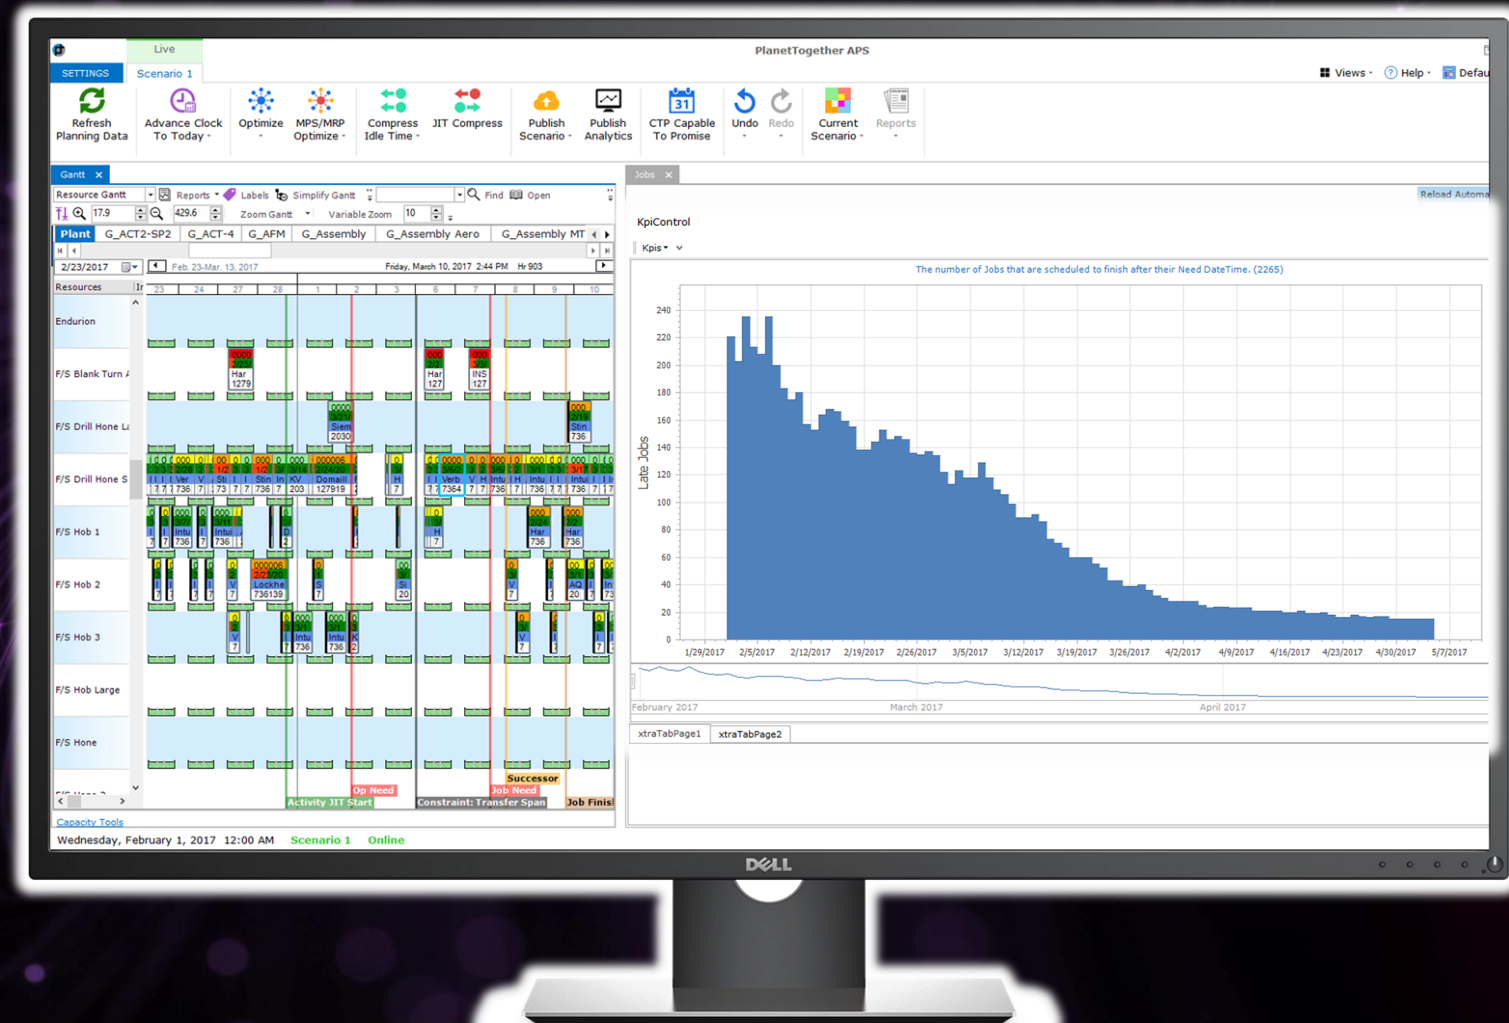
Live

PlanetTogether APS

SETTINGS Scenario 1

Views Help Defau

Refresh Planning Data
Advance Clock To Today
Optimize
MPS/MRP Optimize
Compress Idle Time
JIT Compress
Publish Scenario
Publish Analytics
CTP Capable To Promise
Undo
Redo
Current Scenario
Reports

Gantt

Resource Gantt Reports Labels Simplify Gantt Find Open

17.9 429.6 Zoom Gantt Variable Zoom 10

Plant G_ACT2-SP2 G_ACT-4 G_AFM G_Assembly G_Assembly Aero G_Assembly MT

2/23/2017 Feb. 23-Mar. 13, 2017 Friday, March 10, 2017 2:44 PM Hr 903

Resources

23 24 27 28 1 2 3 6 7 8 9 10

Endurion
F/S Blank Turn
F/S Drill Hone L
F/S Drill Hone S
F/S Hob 1
F/S Hob 2
F/S Hob 3
F/S Hob Large
F/S Hone

Har 1279
Har 127
INS 127
Siem 2030
Stin 736
Ver 736
Stin 736
KV 203
Domail 127919
Verb 7364
Intu 736
Intu 736
Intu 736
Har 736
Har 736
Lockhe 736139
Intu 736
Intu 736

Successor
Op Need
Job Need
Activity JIT Start
Constraint: Transfer Span
Job Finis

Capacity Tools

Wednesday, February 1, 2017 12:00 AM Scenario 1 Online

Jobs

Reload Automa

KpiControl

Kpis

The number of Jobs that are scheduled to finish after their Need DateTime. (2265)

Late Jobs

240
220
200
180
160
140
120
100
80
60
40
20
0

1/29/2017 2/5/2017 2/12/2017 2/19/2017 2/26/2017 3/5/2017 3/12/2017 3/19/2017 3/26/2017 4/2/2017 4/9/2017 4/16/2017 4/23/2017 4/30/2017 5/7/2017

February 2017 March 2017 April 2017

xtraTabPage1 xtraTabPage2

DELL